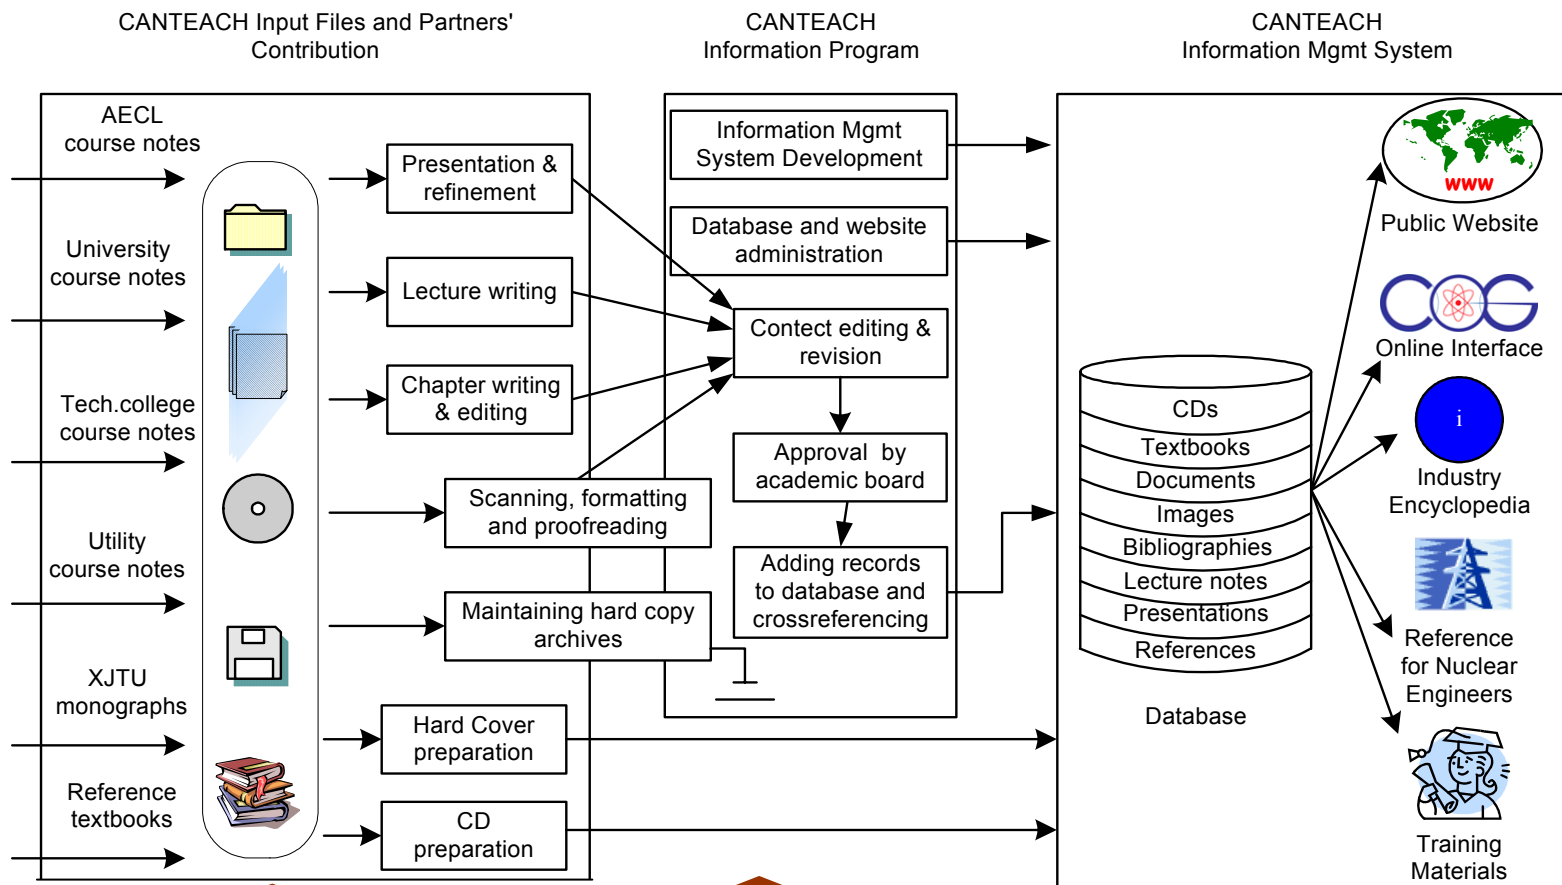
CANTEACH Input Files and Partners' Contribution

CANTEACH Information Program

CANTEACH Information Mgmt System

AECL course notes

University course notes

Tech.college course notes

Utility course notes

XJTU monographs

Reference textbooks

Presentation & refinement

Lecture writing

Chapter writing & editing

Scanning, formatting and proofreading

Maintaining hard copy archives

Hard Cover preparation

CD preparation

Information Mgmt System Development

Database and website administration

Contect editing & revision

Approval by academic board

Adding records to database and crossreferencing

CDs
Textbooks
Documents
Images
Bibliographies
Lecture notes
Presentations
References

Database

www

Public Website

Online Interface

i

Industry Encyclopedia

Reference for Nuclear Engineers

Training Materials